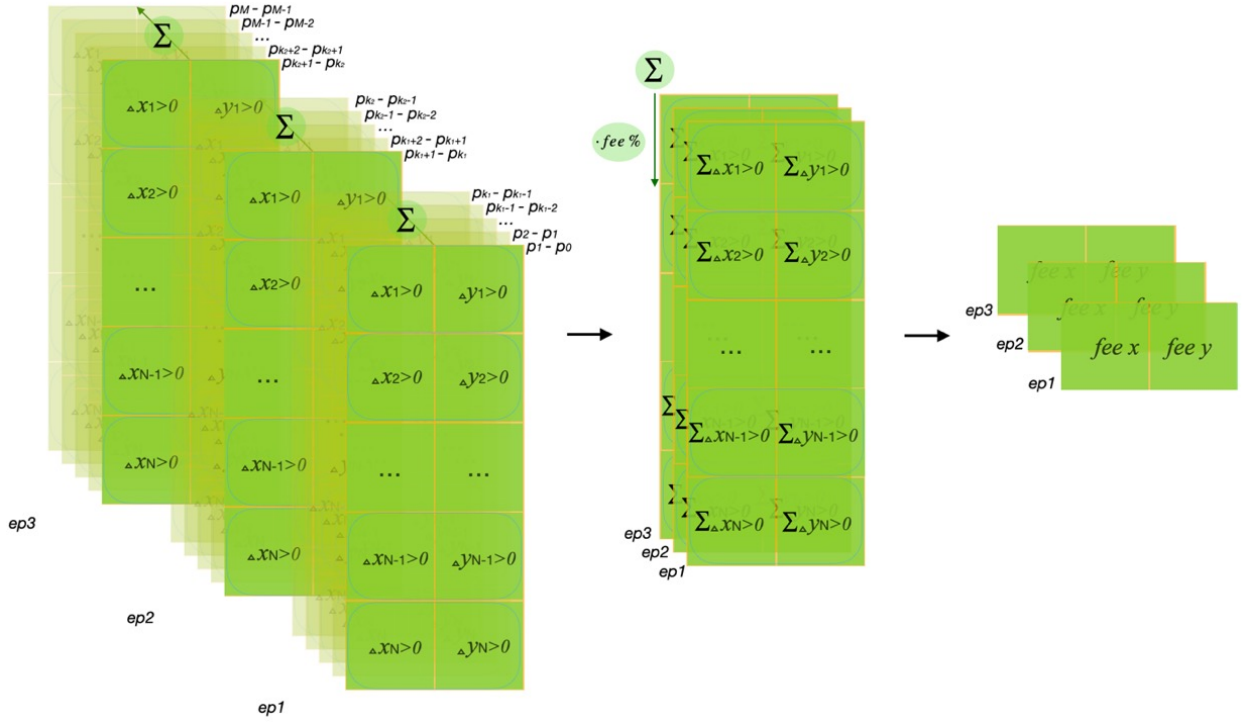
$\Sigma$

$p_M - p_{M-1}$
$p_{M-1} - p_{M-2}$
...
$p_{k_2+2} - p_{k_2+1}$
$p_{k_2+1} - p_{k_2}$

$_\Delta x_1>0$ $_\Delta y_1>0$
$_\Delta x_2>0$
...
$_\Delta x_{N-1}>0$
$_\Delta x_N>0$

$\Sigma$

$p_{k_2} - p_{k_2-1}$
$p_{k_2-1} - p_{k_2-2}$
...
$p_{k_1+2} - p_{k_1+1}$
$p_{k_1+1} - p_{k_1}$

$_\Delta x_1>0$ $_\Delta y_1>0$
$_\Delta x_2>0$
...
$_\Delta x_{N-1}>0$
$_\Delta x_N>0$

$\Sigma$

$p_{k_1} - p_{k_1-1}$
$p_{k_1-1} - p_{k_1-2}$
...
$p_2 - p_1$
$p_1 - p_0$

| $_\Delta x_1>0$ | $_\Delta y_1>0$ |
|---|---|
| $_\Delta x_2>0$ | $_\Delta y_2>0$ |
| ... | ... |
| $_\Delta x_{N-1}>0$ | $_\Delta y_{N-1}>0$ |
| $_\Delta x_N>0$ | $_\Delta y_N>0$ |

ep3
ep2
ep1

$\Sigma$

$\cdot fee\ \%$

| $\Sigma_\Delta x_1>0$ | $\Sigma_\Delta y_1>0$ |
|---|---|
| $\Sigma_\Delta x_2>0$ | $\Sigma_\Delta y_2>0$ |
| ... | ... |
| $\Sigma_\Delta x_{N-1}>0$ | $\Sigma_\Delta y_{N-1}>0$ |
| $\Sigma_\Delta x_N>0$ | $\Sigma_\Delta y_N>0$ |

ep3
ep2
ep1

fee x fee y
fee x fee y
fee x fee y

ep3
ep2
ep1